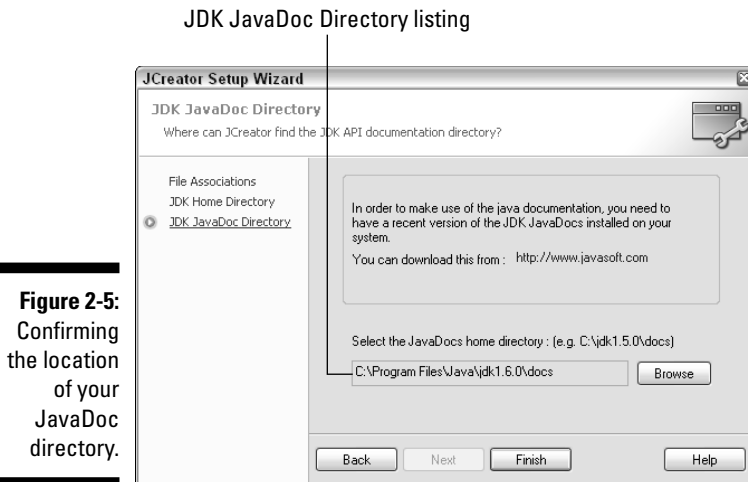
JDK JavaDoc Directory listing

JCreator Setup Wizard

JDK JavaDoc Directory

Where can JCreator find the JDK API documentation directory?

File Associations
JDK Home Directory
JDK JavaDoc Directory

In order to make use of the java documentation, you need to have a recent version of the JDK JavaDocs installed on your system.

You can download this from : http://www.javasoft.com

Select the JavaDocs home directory : (e.g. C:\jdk1.5.0\docs)

C:\Program Files\Java\jdk1.6.0\docs

Browse

Back Next Finish Help

Figure 2-5: Confirming the location of your JavaDoc directory.